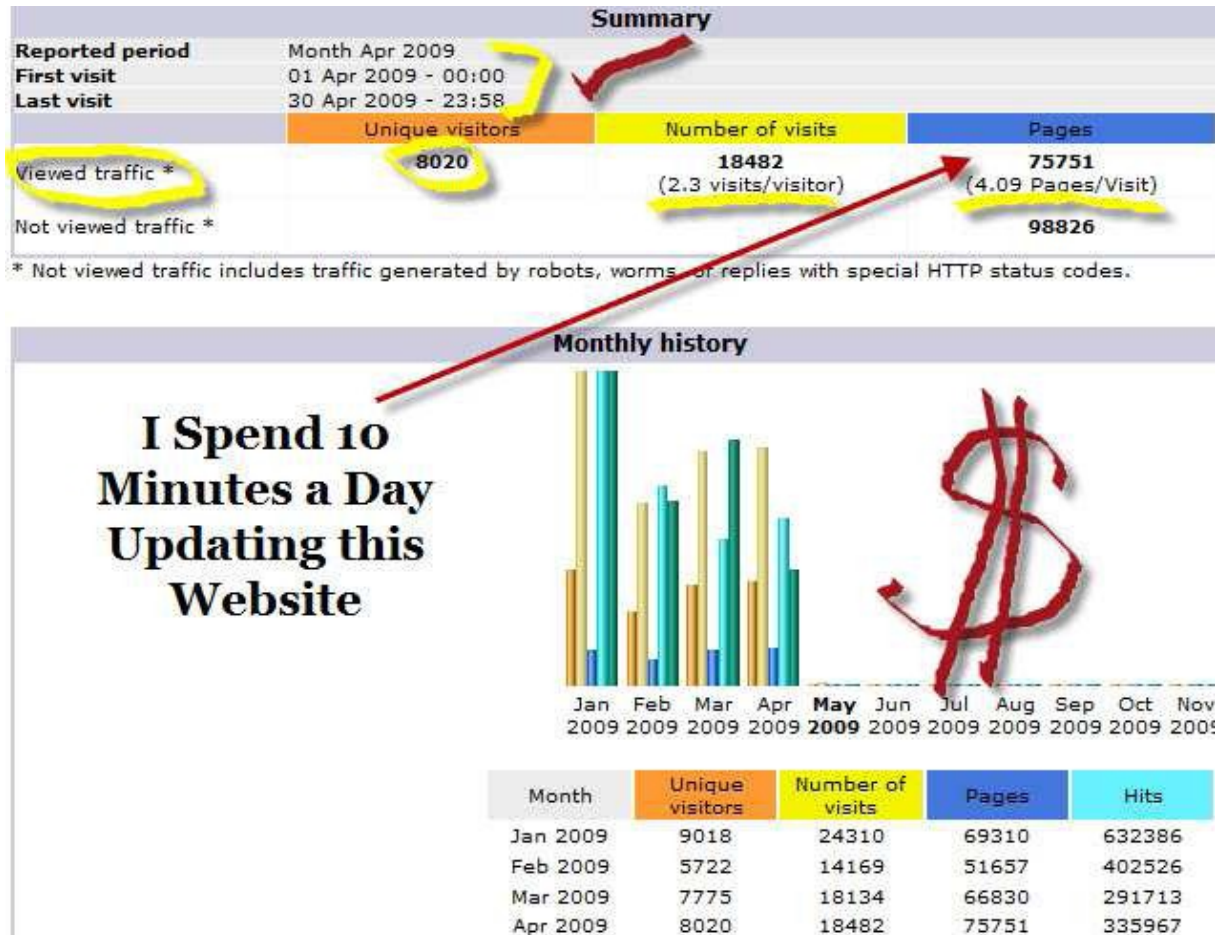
Summary

| Reported period | Month Apr 2009 | | |
|---|---|---|---|
| First visit | 01 Apr 2009 - 00:00 | | |
| Last visit | 30 Apr 2009 - 23:58 | | |
| | Unique visitors | Number of visits | Pages |
| Viewed traffic * | 8020 | 18482 (2.3 visits/visitor) | 75751 (4.09 Pages/Visit) |
| Not viewed traffic * | | | 98826 |

* Not viewed traffic includes traffic generated by robots, worms, or replies with special HTTP status codes.

Monthly history

I Spend 10 Minutes a Day Updating this Website

Jan 2009 Feb 2009 Mar 2009 Apr 2009 May 2009 Jun 2009 Jul 2009 Aug 2009 Sep 2009 Oct 2009 Nov 2009

| Month | Unique visitors | Number of visits | Pages | Hits |
|---|---|---|---|---|
| Jan 2009 | 9018 | 24310 | 69310 | 632386 |
| Feb 2009 | 5722 | 14169 | 51657 | 402526 |
| Mar 2009 | 7775 | 18134 | 66830 | 291713 |
| Apr 2009 | 8020 | 18482 | 75751 | 335967 |